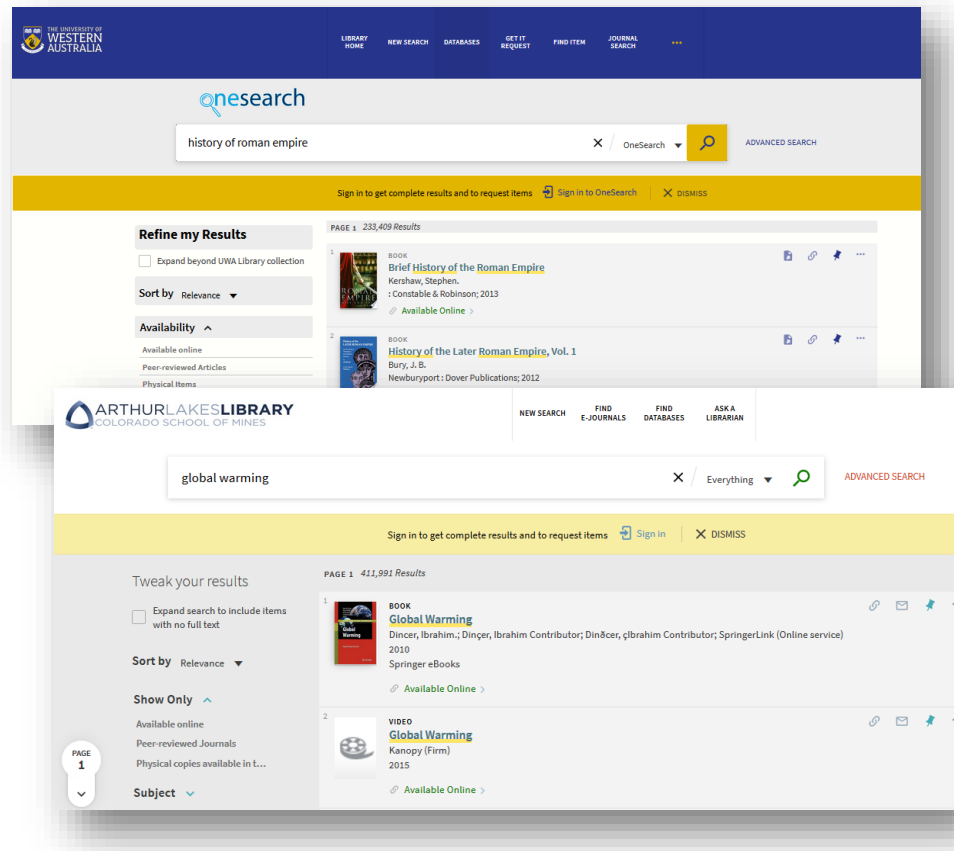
THE UNIVERSITY OF WESTERN AUSTRALIA

LIBRARY HOME
NEW SEARCH
DATABASES
GET IT REQUEST
FIND ITEM
JOURNAL SEARCH
...

onesearch

history of roman empire
×
OneSearch
ADVANCED SEARCH

Sign in to get complete results and to request items
Sign in to OneSearch
× DISMISS

Refine my Results
Expand beyond UWA Library collection
Sort by Relevance
Availability
Available online
Peer-reviewed Articles
Physical Items

PAGE 1 233,409 Results

1
BOOK
Brief History of the Roman Empire
Kershaw, Stephen.
: Constable & Robinson; 2013
Available Online >

2
BOOK
History of the Later Roman Empire, Vol. 1
Bury, J. B.
Newburyport : Dover Publications; 2012

ARTHUR LAKES LIBRARY
COLORADO SCHOOL OF MINES

NEW SEARCH
FIND E-JOURNALS
FIND DATABASES
ASK A LIBRARIAN

global warming
×
Everything
ADVANCED SEARCH

Sign in to get complete results and to request items
Sign in
× DISMISS

Tweak your results
Expand search to include items with no full text
Sort by Relevance
Show Only
Available online
Peer-reviewed Journals
Physical copies available in t...
Subject

PAGE 1

PAGE 1 411,991 Results

1
BOOK
Global Warming
Dincer, Ibrahim.; Dinçer, Ibrahim Contributor; Dinĉer, çlbrahim Contributor; SpringerLink (Online service)
2010
Springer eBooks
Available Online >

2
VIDEO
Global Warming
Kanopy (Firm)
2015
Available Online >